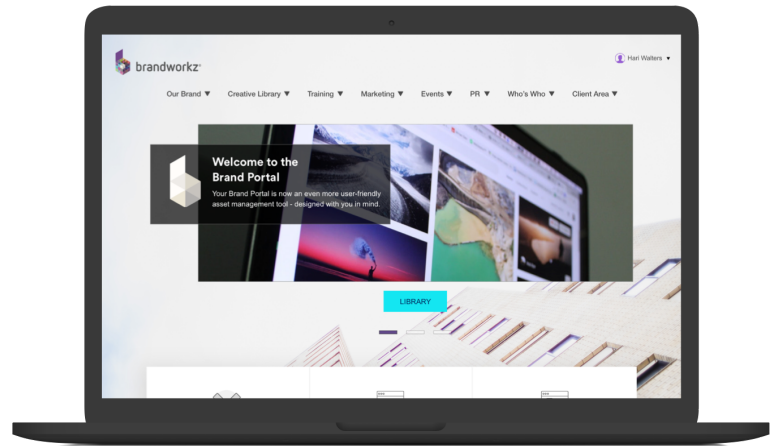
brandworkz

Hari Walters ▼

Our Brand ▼ Creative Library ▼ Training ▼ Marketing ▼ Events ▼ PR ▼ Who's Who ▼ Client Area ▼

Welcome to the Brand Portal

Your Brand Portal is now an even more user-friendly asset management tool - designed with you in mind.

LIBRARY